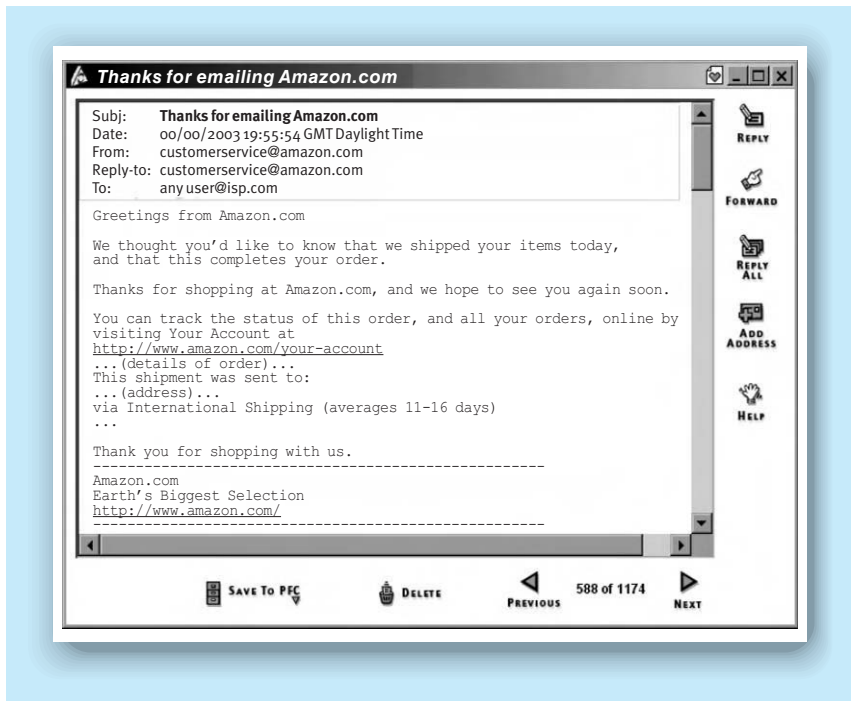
Thanks for emailing Amazon.com

Subj: Thanks for emailing Amazon.com
Date: 00/00/2003 19:55:54 GMT Daylight Time
From: customerservice@amazon.com
Reply-to: customerservice@amazon.com
To: any user@isp.com

Greetings from Amazon.com

We thought you'd like to know that we shipped your items today, and that this completes your order.

Thanks for shopping at Amazon.com, and we hope to see you again soon.

You can track the status of this order, and all your orders, online by visiting Your Account at
http://www.amazon.com/your-account
...(details of order)...
This shipment was sent to:
...(address)...
via International Shipping (averages 11-16 days)
...

Thank you for shopping with us.
----------------------------------------------------
Amazon.com
Earth's Biggest Selection
http://www.amazon.com/
----------------------------------------------------

Reply

Forward

Reply All

Add Address

Help

Save To PFC

Delete

Previous

588 of 1174

Next